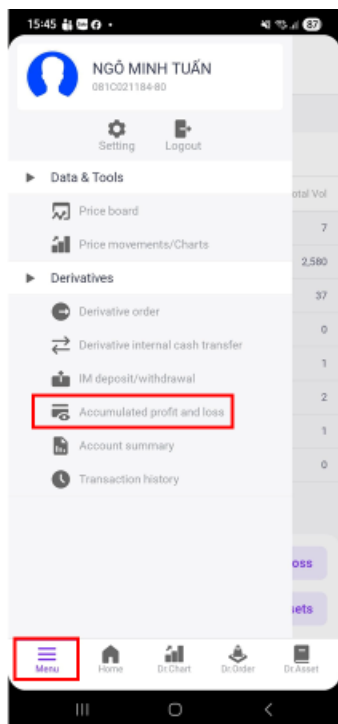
15:45

87

NGÔ MINH TUẤN
081C021184-80

Setting
Logout

Data & Tools
Price board
Price movements/Charts

Derivatives
Derivative order
Derivative internal cash transfer
IM deposit/withdrawal
Accumulated profit and loss
Account summary
Transaction history

otal Vol
7
2,580
37
0
1
2
1
0

oss
sets

Menu
Home
Dr.Chart
Dr.Order
Dr.Asset